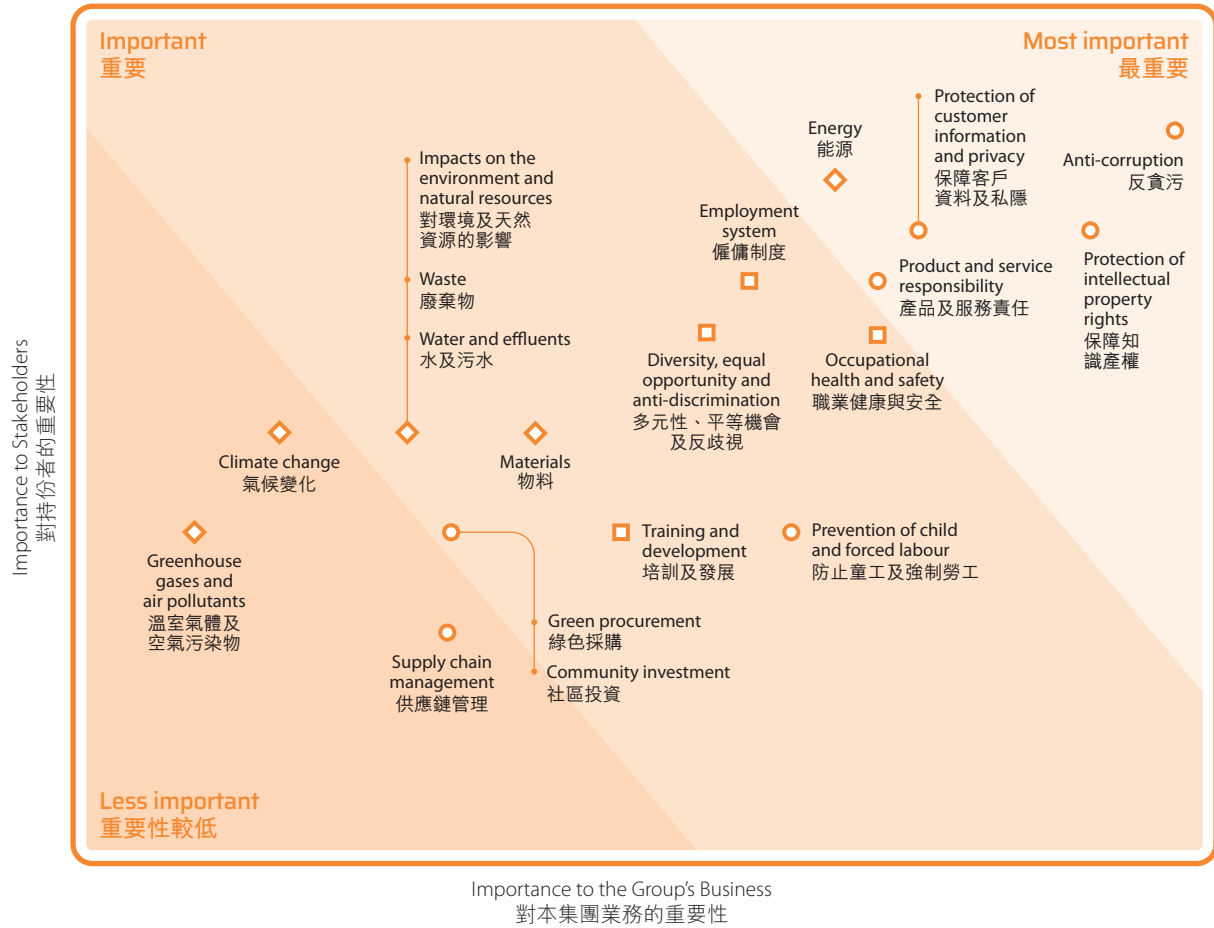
Important
重要

Most important
最重要

Protection of customer information and privacy
保障客戶資料及私隱

Energy
能源

Anti-corruption
反貪污

Impacts on the environment and natural resources
對環境及天然資源的影響

Employment system
僱傭制度

Protection of intellectual property rights
保障知識產權

Product and service responsibility
產品及服務責任

Waste
廢棄物

Water and effluents
水及污水

Diversity, equal opportunity and anti-discrimination
多元性、平等機會及反歧視

Occupational health and safety
職業健康與安全

Climate change
氣候變化

Materials
物料

Greenhouse gases and air pollutants
溫室氣體及空氣污染物

Training and development
培訓及發展

Prevention of child and forced labour
防止童工及強制勞工

Green procurement
綠色採購

Supply chain management
供應鏈管理

Community investment
社區投資

Less important
重要性較低

Importance to Stakeholders
對持份者的重要性

Importance to the Group's Business
對本集團業務的重要性